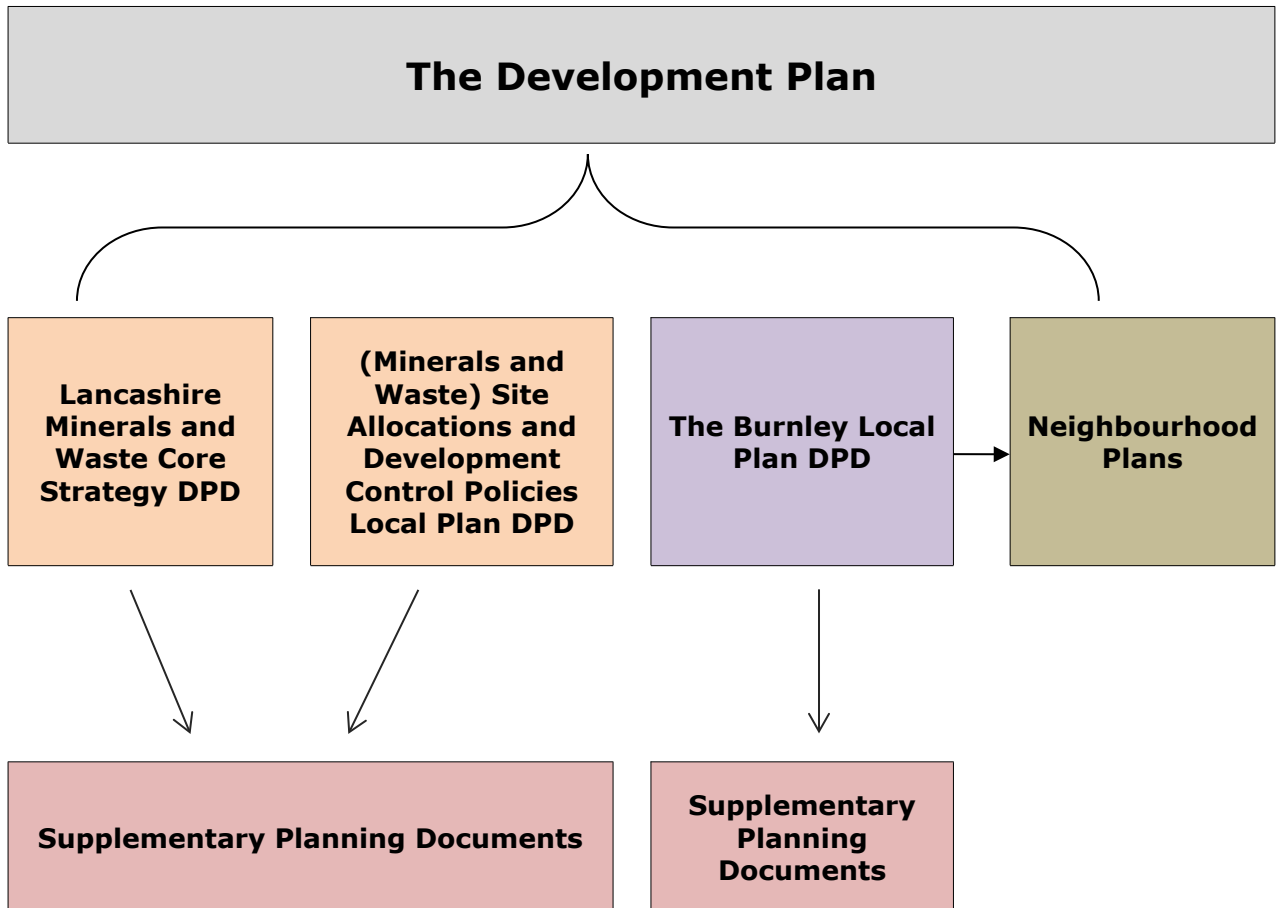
The Development Plan

Lancashire Minerals and Waste Core Strategy DPD

(Minerals and Waste) Site Allocations and Development Control Policies Local Plan DPD

The Burnley Local Plan DPD

Neighbourhood Plans

Supplementary Planning Documents

Supplementary Planning Documents